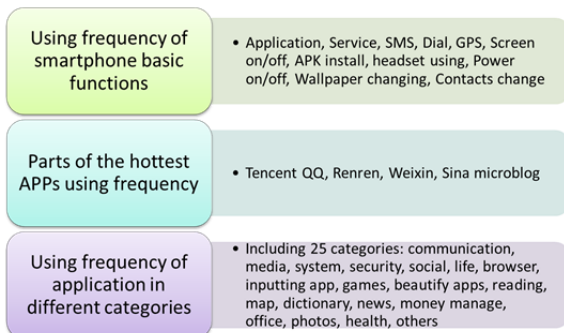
Using frequency of smartphone basic functions

• Application, Service, SMS, Dial, GPS, Screen on/off, APK install, headset using, Power on/off, Wallpaper changing, Contacts change

Parts of the hottest APPs using frequency

• Tencent QQ, Renren, Weixin, Sina microblog

Using frequency of application in different categories

• Including 25 categories: communication, media, system, security, social, life, browser, inputting app, games, beautify apps, reading, map, dictionary, news, money manage, office, photos, health, others